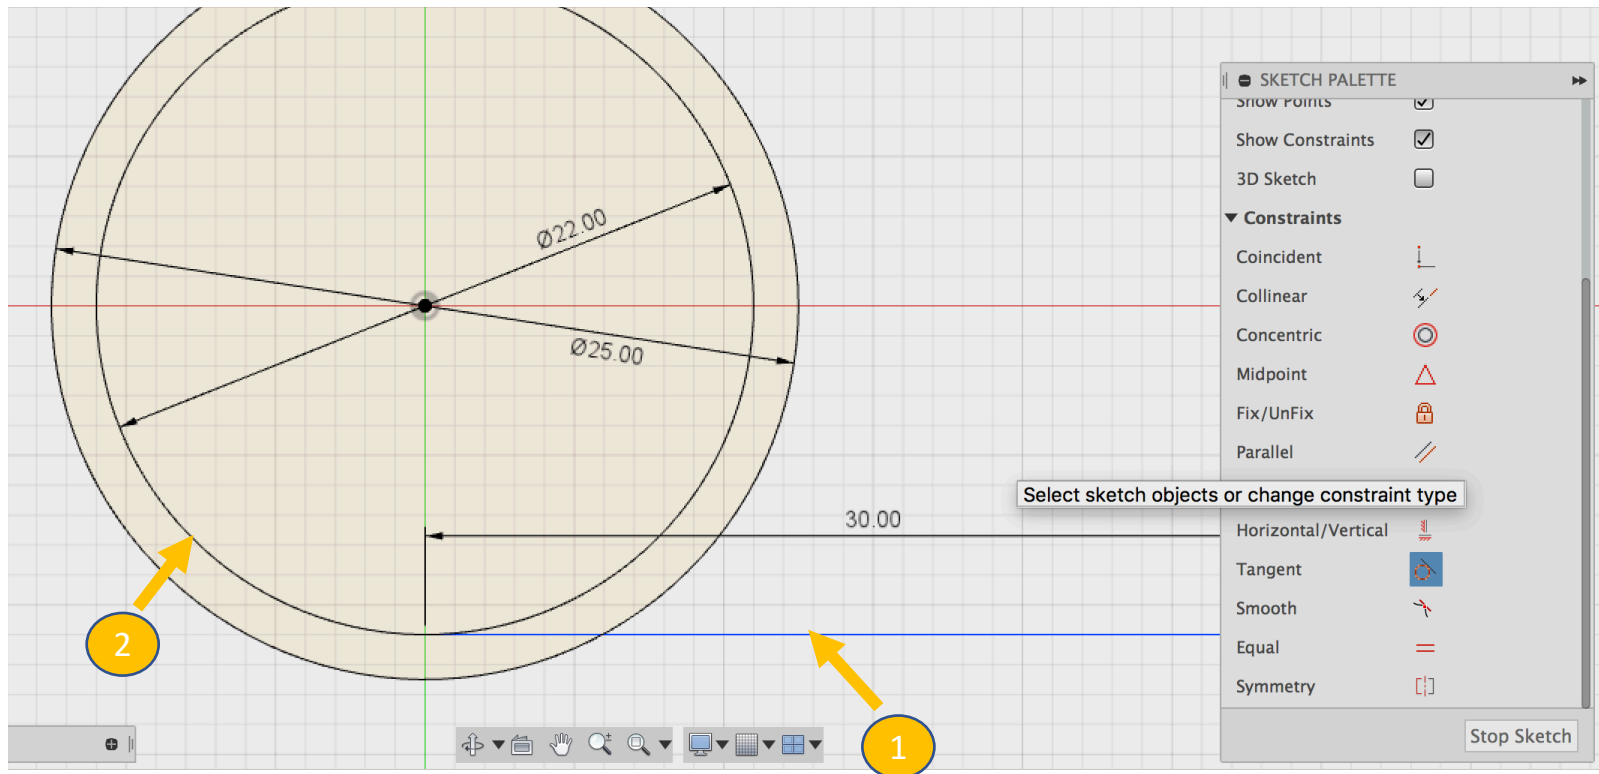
Ø22.00

Ø25.00

30.00

2

1

SKETCH PALETTE

Show Points

Show Constraints

3D Sketch

Constraints

Coincident

Collinear

Concentric

Midpoint

Fix/UnFix

Parallel

Select sketch objects or change constraint type

Horizontal/Vertical

Tangent

Smooth

Equal

Symmetry

Stop Sketch